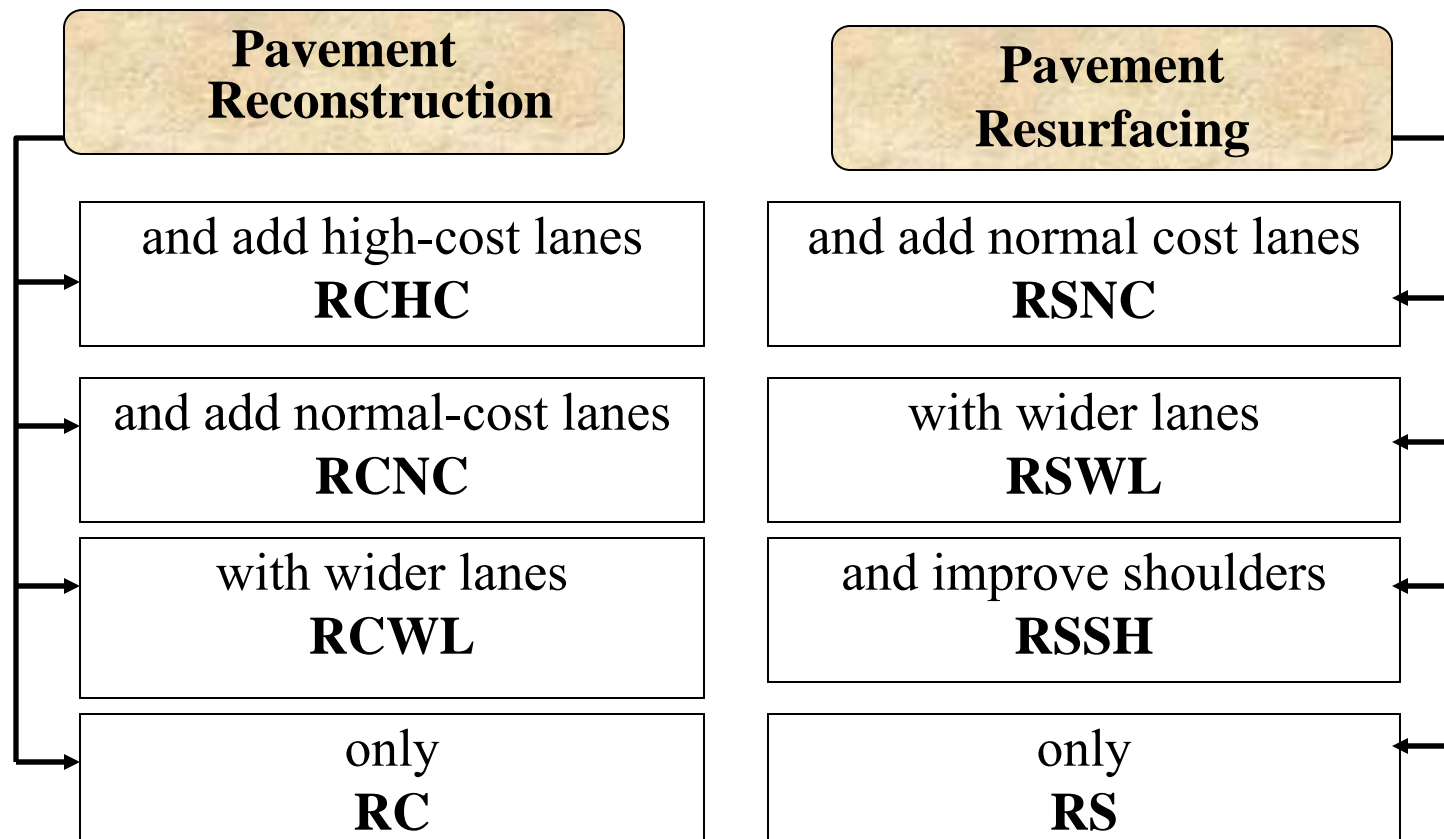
Pavement Reconstruction

and add high-cost lanes
RCHC

and add normal-cost lanes
RCNC

with wider lanes
RCWL

only
RC

Pavement Resurfacing

and add normal cost lanes
RSNC

with wider lanes
RSWL

and improve shoulders
RSSH

only
RS